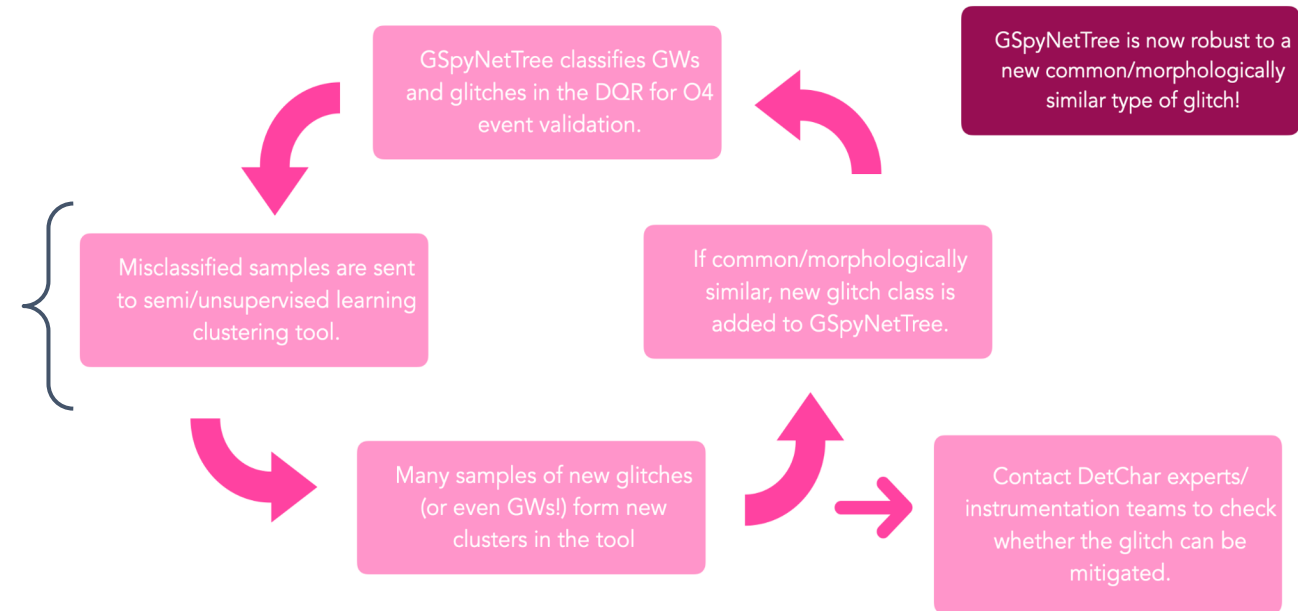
GSpyNetTree classifies GWs and glitches in the DQR for O4 event validation.

GSpyNetTree is now robust to a new common/morphologically similar type of glitch!

Misclassified samples are sent to semi/unsupervised learning clustering tool.

If common/morphologically similar, new glitch class is added to GSpyNetTree.

Many samples of new glitches (or even GWs!) form new clusters in the tool

Contact DetChar experts/ instrumentation teams to check whether the glitch can be mitigated.